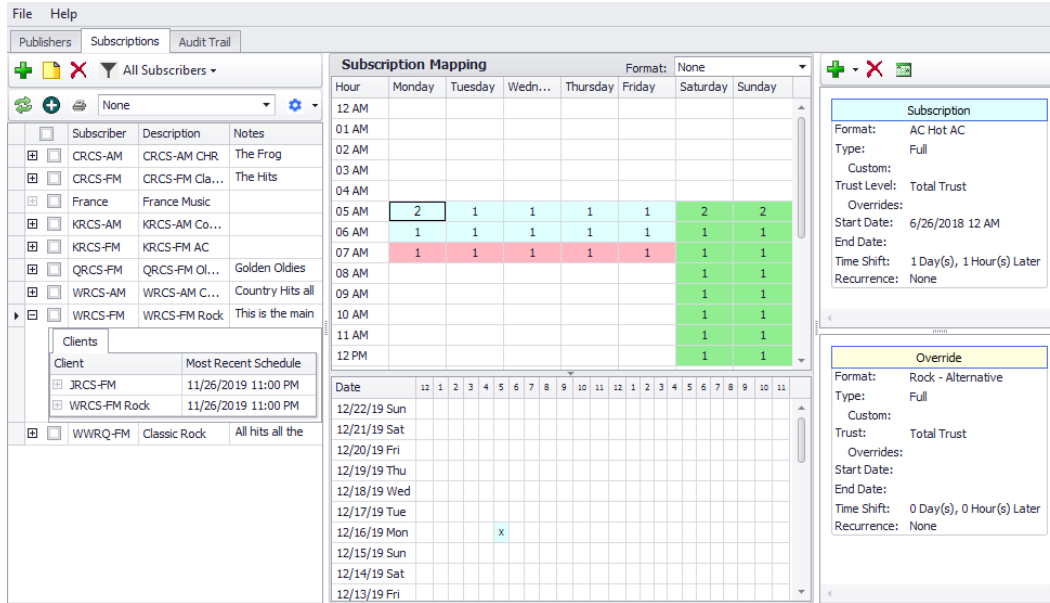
File Help

Publishers Subscriptions Audit Trail

All Subscribers

None

| | Subscriber | Description | Notes |
|---|---|---|---|
| ⊞ | CRCS-AM | CRCS-AM CHR | The Frog |
| ⊞ | CRCS-FM | CRCS-FM Cla... | The Hits |
| ⊞ | France | France Music | |
| ⊞ | KRCS-AM | KRCS-AM Co... | |
| ⊞ | KRCS-FM | KRCS-FM AC | |
| ⊞ | QRCS-FM | QRCS-FM Ol... | Golden Oldies |
| ⊞ | WRCS-AM | WRCS-AM C... | Country Hits all |
| ⊟ | WRCS-FM | WRCS-FM Rock | This is the main |

Clients

| Client | Most Recent Schedule |
|---|---|
| JRCS-FM | 11/26/2019 11:00 PM |
| WRCS-FM Rock | 11/26/2019 11:00 PM |

| ⊞ | WWRQ-FM | Classic Rock | All hits all the |

Subscription Mapping

Format: None

| Hour | Monday | Tuesday | Wedn... | Thursday | Friday | Saturday | Sunday |
|---|---|---|---|---|---|---|---|
| 12 AM | | | | | | | |
| 01 AM | | | | | | | |
| 02 AM | | | | | | | |
| 03 AM | | | | | | | |
| 04 AM | | | | | | | |
| 05 AM | 2 | 1 | 1 | 1 | 1 | 2 | 2 |
| 06 AM | 1 | 1 | 1 | 1 | 1 | 1 | 1 |
| 07 AM | 1 | 1 | 1 | 1 | 1 | 1 | 1 |
| 08 AM | | | | | | 1 | 1 |
| 09 AM | | | | | | 1 | 1 |
| 10 AM | | | | | | 1 | 1 |
| 11 AM | | | | | | 1 | 1 |
| 12 PM | | | | | | 1 | 1 |

Date 12 1 2 3 4 5 6 7 8 9 10 11 12 1 2 3 4 5 6 7 8 9 10 11

12/22/19 Sun
12/21/19 Sat
12/20/19 Fri
12/19/19 Thu
12/18/19 Wed
12/17/19 Tue
12/16/19 Mon x
12/15/19 Sun
12/14/19 Sat
12/13/19 Fri

Subscription
Format: AC Hot AC
Type: Full
Custom:
Trust Level: Total Trust
Overrides:
Start Date: 6/26/2018 12 AM
End Date:
Time Shift: 1 Day(s), 1 Hour(s) Later
Recurrence: None

Override
Format: Rock - Alternative
Type: Full
Custom:
Trust: Total Trust
Overrides:
Start Date:
End Date:
Time Shift: 0 Day(s), 0 Hour(s) Later
Recurrence: None